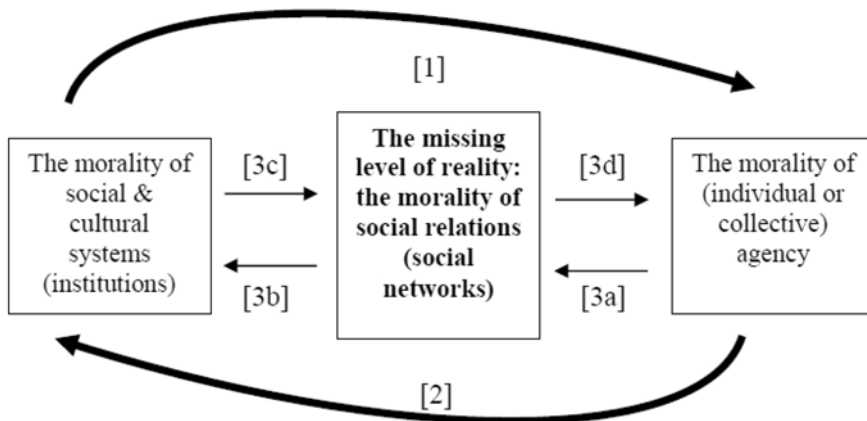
[1]

The morality of social & cultural systems (institutions)

[3c]

[3b]

**The missing level of reality: the morality of social relations (social networks)**

[3d]

[3a]

The morality of (individual or collective) agency

[2]